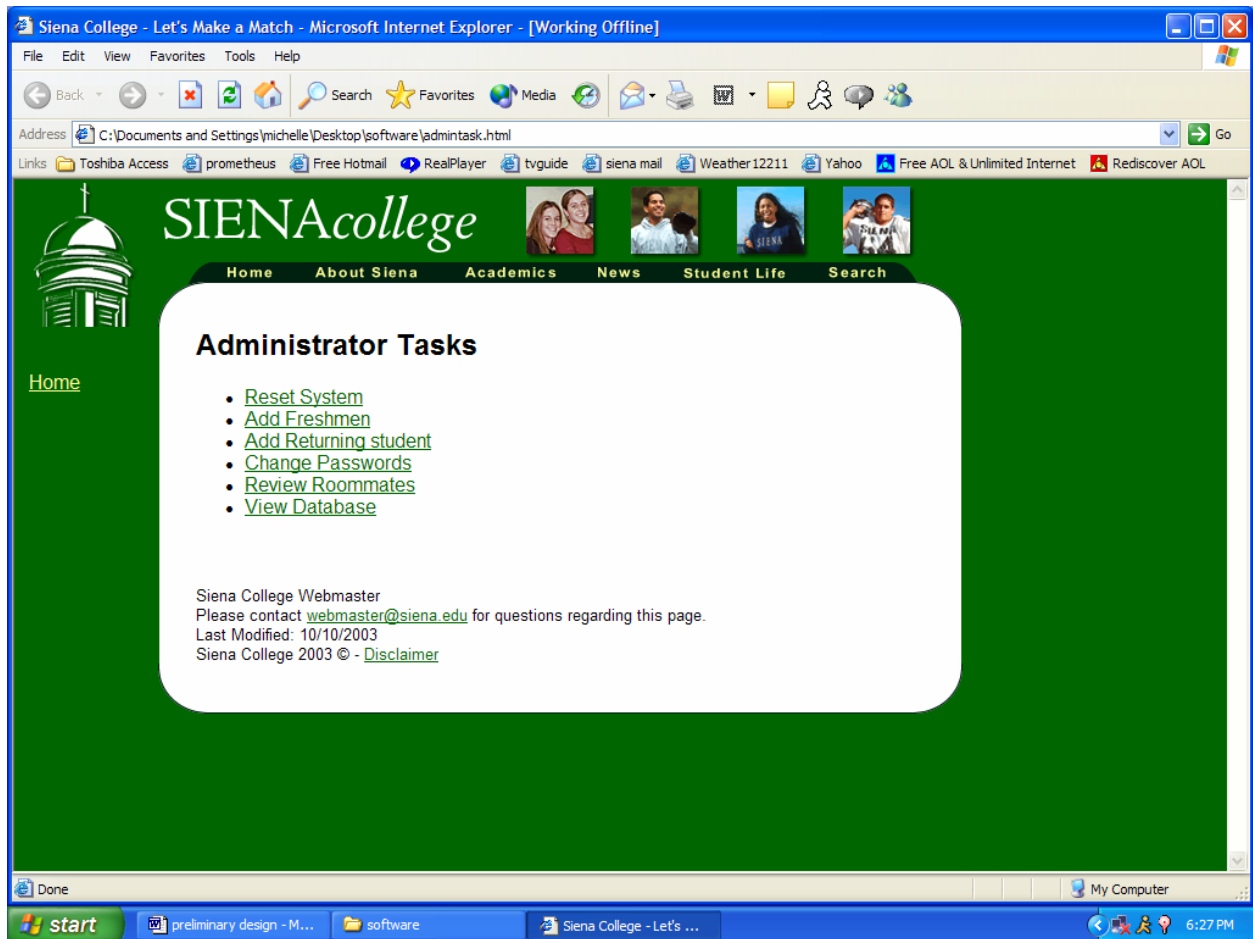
Siena College - Let's Make a Match - Microsoft Internet Explorer - [Working Offline]

File Edit View Favorites Tools Help

Back Search Favorites Media

Address C:\Documents and Settings\michelle\Desktop\software\admintask.html Go

Links Toshiba Access prometheus Free Hotmail RealPlayer tvguide siena mail Weather12211 Yahoo Free AOL & Unlimited Internet Rediscover AOL

SIENAcollege

Home About Siena Academics News Student Life Search

Home

Administrator Tasks

- Reset System
- Add Freshmen
- Add Returning student
- Change Passwords
- Review Roommates
- View Database

Siena College Webmaster
Please contact webmaster@siena.edu for questions regarding this page.
Last Modified: 10/10/2003
Siena College 2003 © - Disclaimer

Done My Computer

start preliminary design - M... software Siena College - Let's ... 6:27 PM